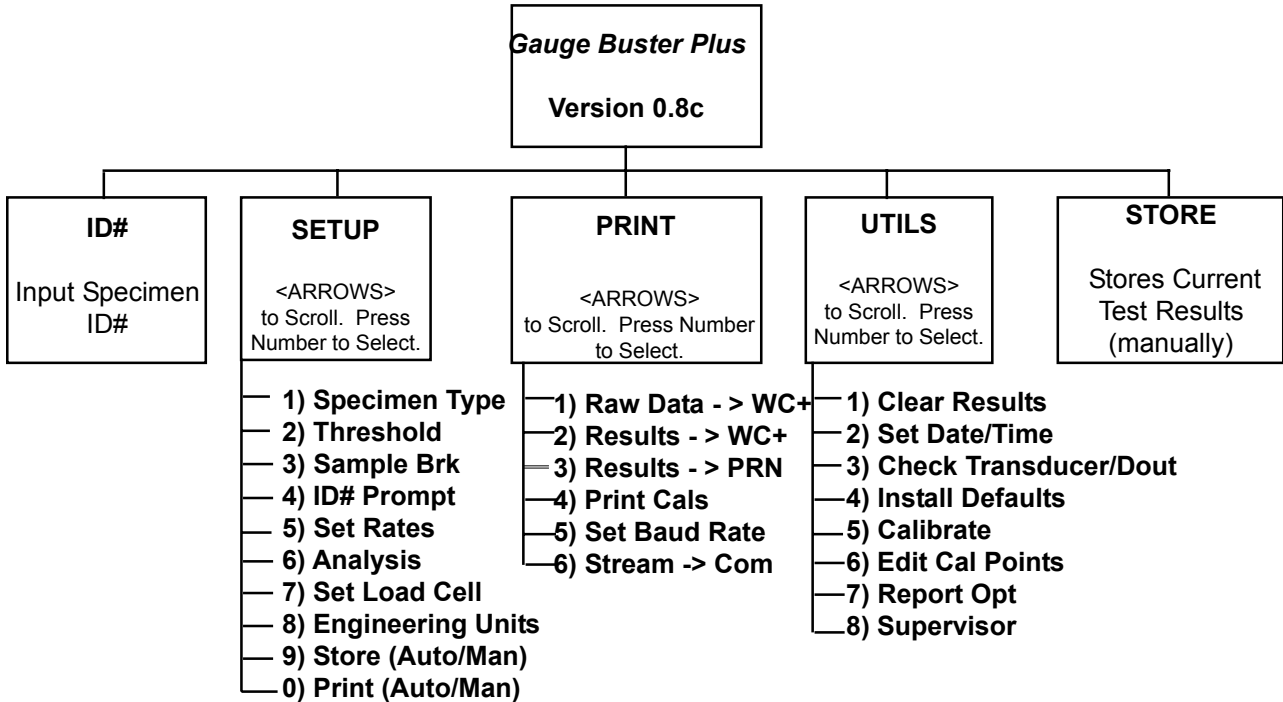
Gauge Buster Plus

Version 0.8c

ID#

Input Specimen ID#

SETUP

<ARROWS> to Scroll. Press Number to Select.

1) Specimen Type
2) Threshold
3) Sample Brk
4) ID# Prompt
5) Set Rates
6) Analysis
7) Set Load Cell
8) Engineering Units
9) Store (Auto/Man)
0) Print (Auto/Man)

PRINT

<ARROWS> to Scroll. Press Number to Select.

1) Raw Data - > WC+
2) Results - > WC+
3) Results - > PRN
4) Print Cals
5) Set Baud Rate
6) Stream -> Com

UTILS

<ARROWS> to Scroll. Press Number to Select.

1) Clear Results
2) Set Date/Time
3) Check Transducer/Dout
4) Install Defaults
5) Calibrate
6) Edit Cal Points
7) Report Opt
8) Supervisor

STORE

Stores Current Test Results (manually)